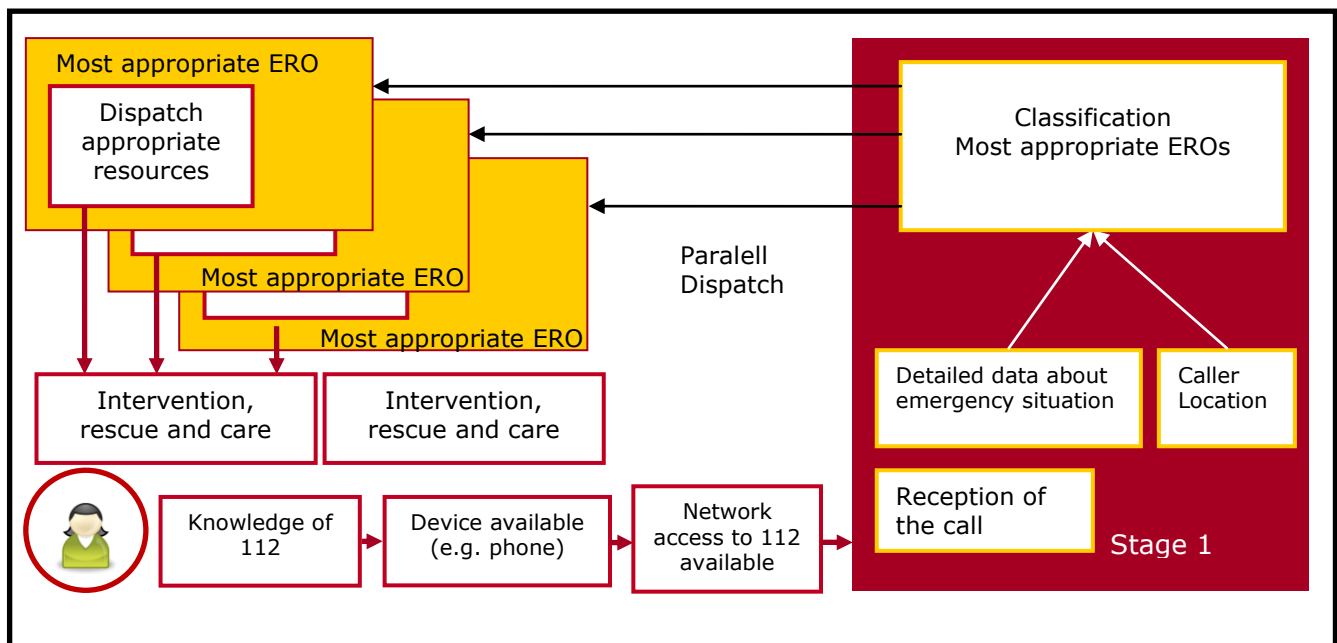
Most appropriate ERO

Dispatch appropriate resources

Most appropriate ERO

Most appropriate ERO

Classification
Most appropriate EROs

Paralell Dispatch

Detailed data about emergency situation

Caller Location

Intervention, rescue and care

Intervention, rescue and care

Reception of the call

Stage 1

Knowledge of 112

Device available (e.g. phone)

Network access to 112 available